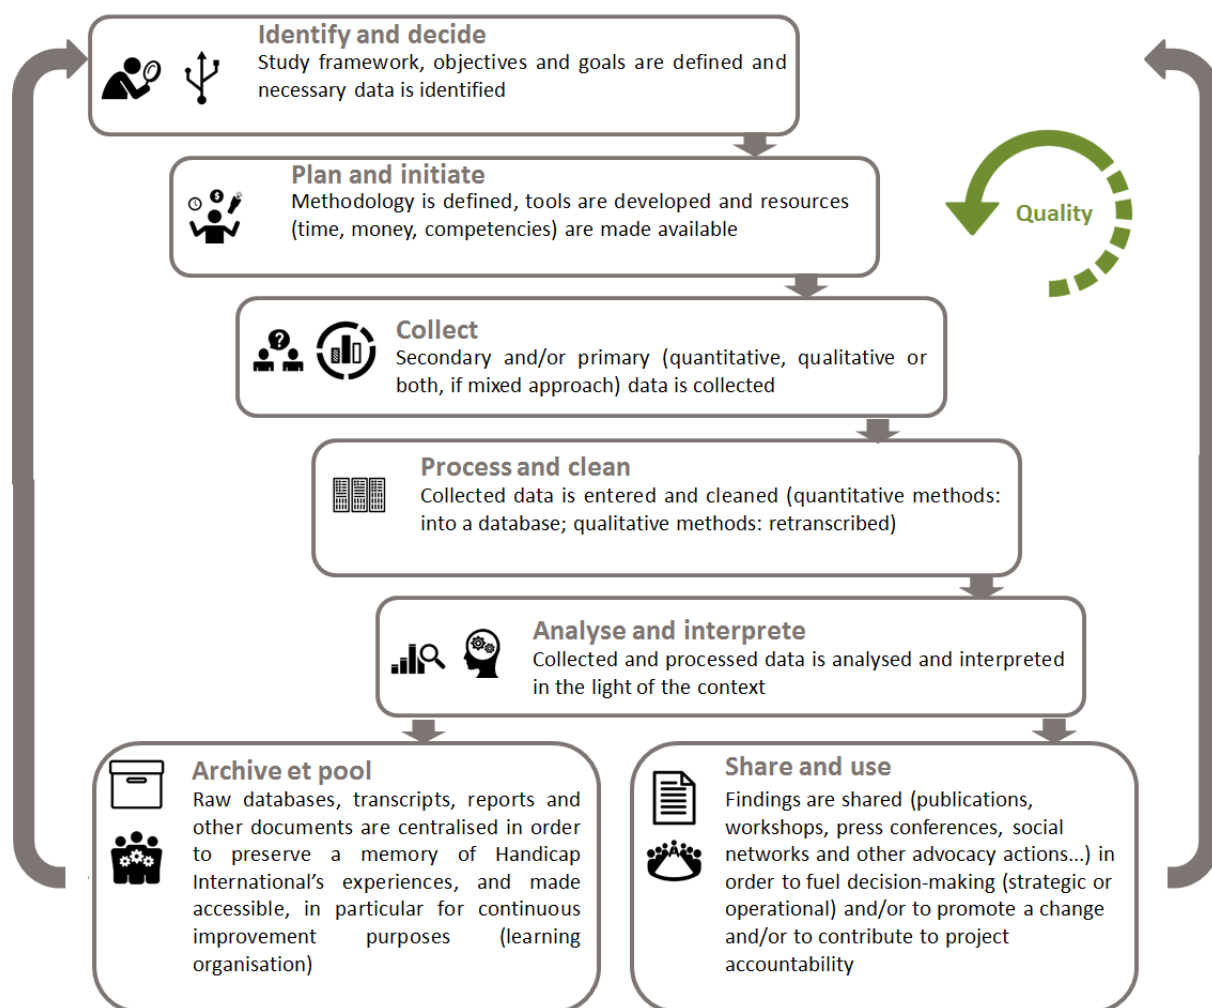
Identify and decide
Study framework, objectives and goals are defined and necessary data is identified

Plan and initiate
Methodology is defined, tools are developed and resources (time, money, competencies) are made available

Quality

Collect
Secondary and/or primary (quantitative, qualitative or both, if mixed approach) data is collected

Process and clean
Collected data is entered and cleaned (quantitative methods: into a database; qualitative methods: retranscribed)

Analyse and interprete
Collected and processed data is analysed and interpreted in the light of the context

Archive et pool
Raw databases, transcripts, reports and other documents are centralised in order to preserve a memory of Handicap International's experiences, and made accessible, in particular for continuous improvement purposes (learning organisation)

Share and use
Findings are shared (publications, workshops, press conferences, social networks and other advocacy actions…) in order to fuel decision-making (strategic or operational) and/or to promote a change and/or to contribute to project accountability